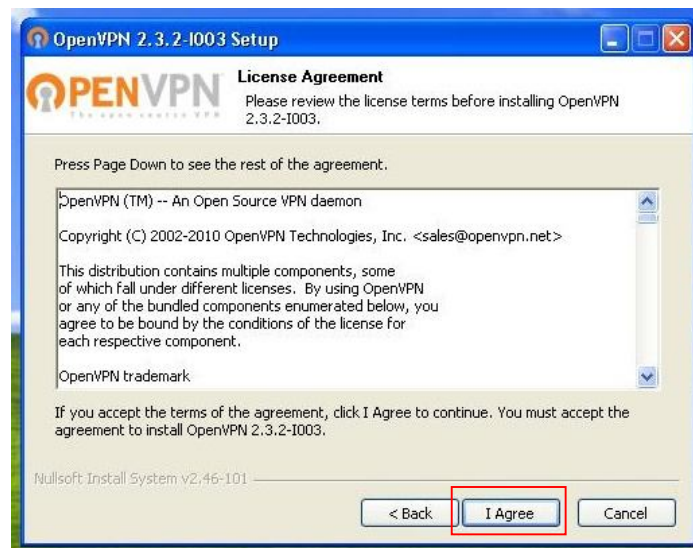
OpenVPN 2.3.2-I003 Setup

OPENVPN
The open source VPN

License Agreement

Please review the license terms before installing OpenVPN 2.3.2-I003.

Press Page Down to see the rest of the agreement.

OpenVPN (TM) -- An Open Source VPN daemon

Copyright (C) 2002-2010 OpenVPN Technologies, Inc. <sales@openvpn.net>

This distribution contains multiple components, some of which fall under different licenses. By using OpenVPN or any of the bundled components enumerated below, you agree to be bound by the conditions of the license for each respective component.

OpenVPN trademark

If you accept the terms of the agreement, click I Agree to continue. You must accept the agreement to install OpenVPN 2.3.2-I003.

Nullsoft Install System v2.46-101

< Back

I Agree

Cancel